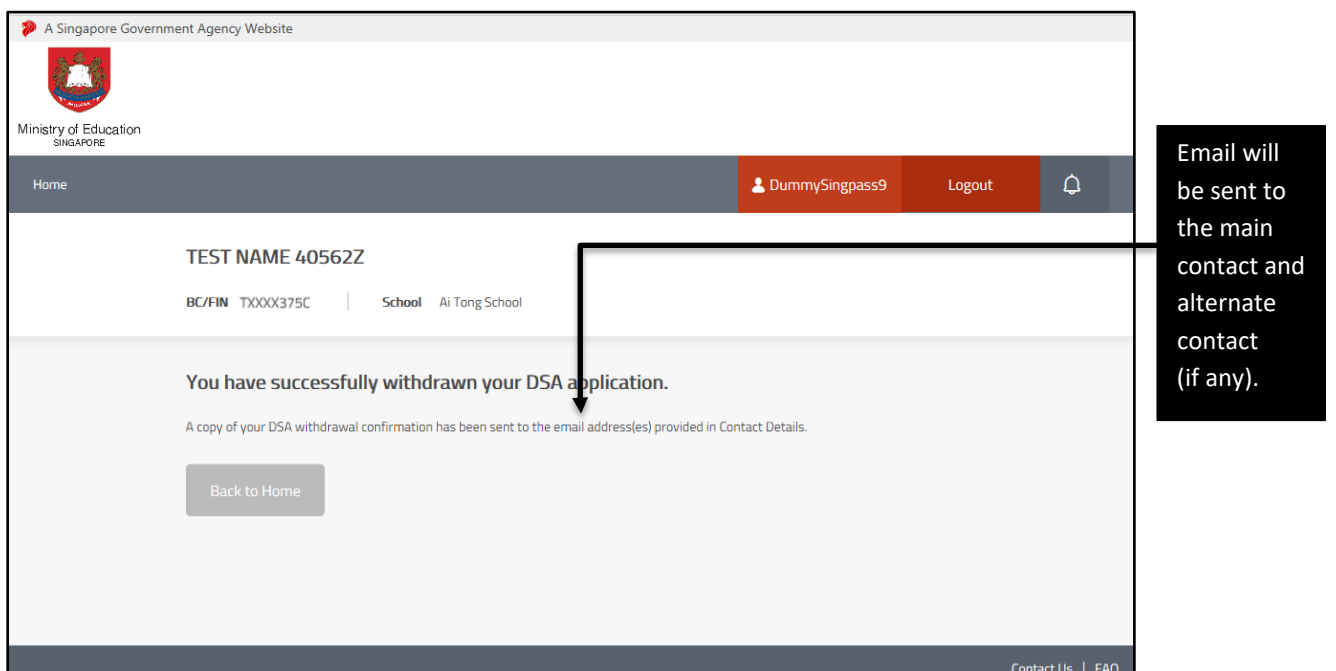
A Singapore Government Agency Website

Ministry of Education
SINGAPORE

Home

DummySingpass9

Logout

TEST NAME 40562Z

BC/FIN TXXXX375C

School Ai Tong School

You have successfully withdrawn your DSA application.

A copy of your DSA withdrawal confirmation has been sent to the email address(es) provided in Contact Details.

Back to Home

Email will be sent to the main contact and alternate contact (if any).

Contact Us | FAQ